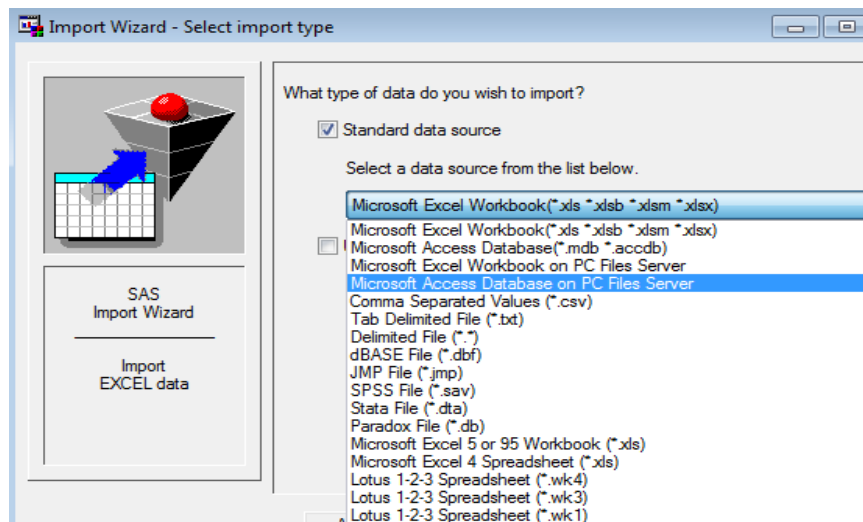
Import Wizard - Select import type

SAS
Import Wizard

Import
EXCEL data

What type of data do you wish to import?

Standard data source

Select a data source from the list below.

Microsoft Excel Workbook(*.xls *.xlsb *.xlsm *.xlsx)

Microsoft Excel Workbook(*.xls *.xlsb *.xlsm *.xlsx)
Microsoft Access Database(*.mdb *.accdb)
Microsoft Excel Workbook on PC Files Server
Microsoft Access Database on PC Files Server
Comma Separated Values (*.csv)
Tab Delimited File (*.txt)
Delimited File (*.*)
dBASE File (*.dbf)
JMP File (*.jmp)
SPSS File (*.sav)
Stata File (*.dta)
Paradox File (*.db)
Microsoft Excel 5 or 95 Workbook (*.xls)
Microsoft Excel 4 Spreadsheet (*.xls)
Lotus 1-2-3 Spreadsheet (*.wk4)
Lotus 1-2-3 Spreadsheet (*.wk3)
Lotus 1-2-3 Spreadsheet (*.wk1)